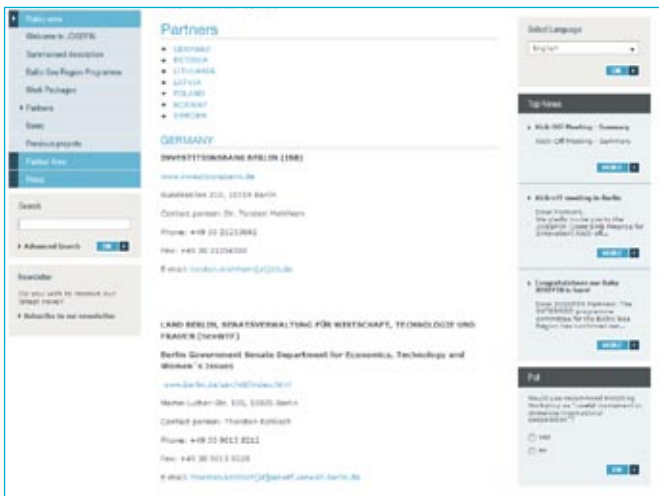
Welcome
Welcome to JOSEFIN
Summarized description
Baltic Sea Region Programme
Work Packages
Partners
News
Previous projects
Partner Area
Press

Search

Advanced Search

Newsletter
Do you wish to receive our latest news?
Subscribe to our newsletter

Partners
GERMANY
ESTONIA
LITHUANIA
LATVIA
POLAND
NORWAY
SWEDEN

GERMANY
INVESTITIONSBANK BERLIN (IBB)
www.investitionsbank.de
Bundesallee 210, 10719 Berlin
Contact person: Dr. Torsten Mehlhorn
Phone: +49 30 21253081
Fax: +49 30 21254390
E-mail: torsten.mehlhorn[at]ibb.de

LAND BERLIN, SENATSVERWALTUNG FÜR WIRTSCHAFT, TECHNOLOGIE UND FRAUEN (SENWTF)
Berlin Government Senate Department for Economics, Technology and Women´s Issues
www.berlin.de/sen/wtf/index.html
Martin-Luther-Str. 105, 10825 Berlin
Contact person: Thorsten Kohlisch
Phone: +49 30 9013 8322
Fax: +49 30 9013 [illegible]
E-mail: thorsten.kohlisch[at]senwtf.verwalt-berlin.de

Select Language
English
OK

Top News
Kick-Off Meeting - Summary
Kick-Off Meeting - Summary
MORE
Kick-off meeting in Berlin
Dear Partners,
We cordially invite you to the JOSEFIN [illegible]
MORE
Congratulations our Baltic JOSEFIN is here!
Dear JOSEFIN Partners, The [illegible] programme committee for the Baltic Sea Region has confirmed our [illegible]
MORE

Poll
Would you recommend JOSEFIN Workshop as "useful instrument in achieving international cooperation"?
Yes
No
OK